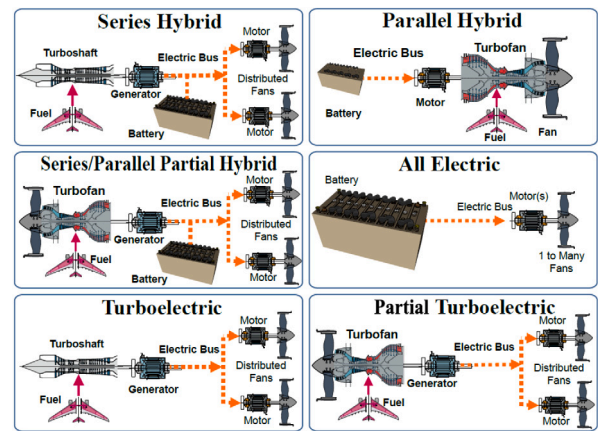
Series Hybrid

Turboshaft
Electric Bus
Motor
Generator
Distributed Fans
Fuel
Battery
Motor

Parallel Hybrid

Electric Bus
Turbofan
Battery
Motor
Fuel
Fan

Series/Parallel Partial Hybrid

Turbofan
Electric Bus
Motor
Generator
Distributed Fans
Fuel
Battery
Motor

All Electric

Battery
Electric Bus
Motor(s)
1 to Many Fans

Turboelectric

Turboshaft
Electric Bus
Motor
Generator
Distributed Fans
Fuel
Motor

Partial Turboelectric

Turbofan
Electric Bus
Motor
Generator
Distributed Fans
Fuel
Motor